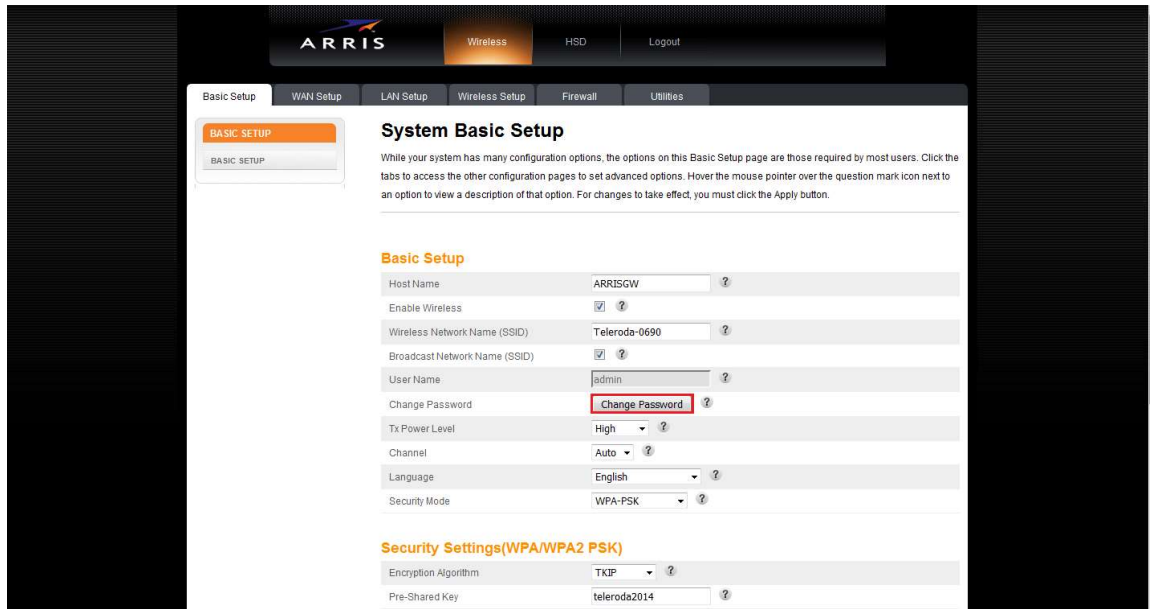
ARRIS

Wireless HSD Logout

Basic Setup WAN Setup LAN Setup Wireless Setup Firewall Utilities

BASIC SETUP
BASIC SETUP

System Basic Setup

While your system has many configuration options, the options on this Basic Setup page are those required by most users. Click the tabs to access the other configuration pages to set advanced options. Hover the mouse pointer over the question mark icon next to an option to view a description of that option. For changes to take effect, you must click the Apply button.

Basic Setup

| | |
|---|---|
| Host Name | ARRISGW ? |
| Enable Wireless | ? |
| Wireless Network Name (SSID) | Teleroda-0690 ? |
| Broadcast Network Name (SSID) | ? |
| User Name | admin ? |
| Change Password | Change Password ? |
| Tx Power Level | High ? |
| Channel | Auto ? |
| Language | English ? |
| Security Mode | WPA-PSK ? |

Security Settings(WPA/WPA2 PSK)

| | |
|---|---|
| Encryption Algorithm | TKIP ? |
| Pre-Shared Key | teleroda2014 ? |